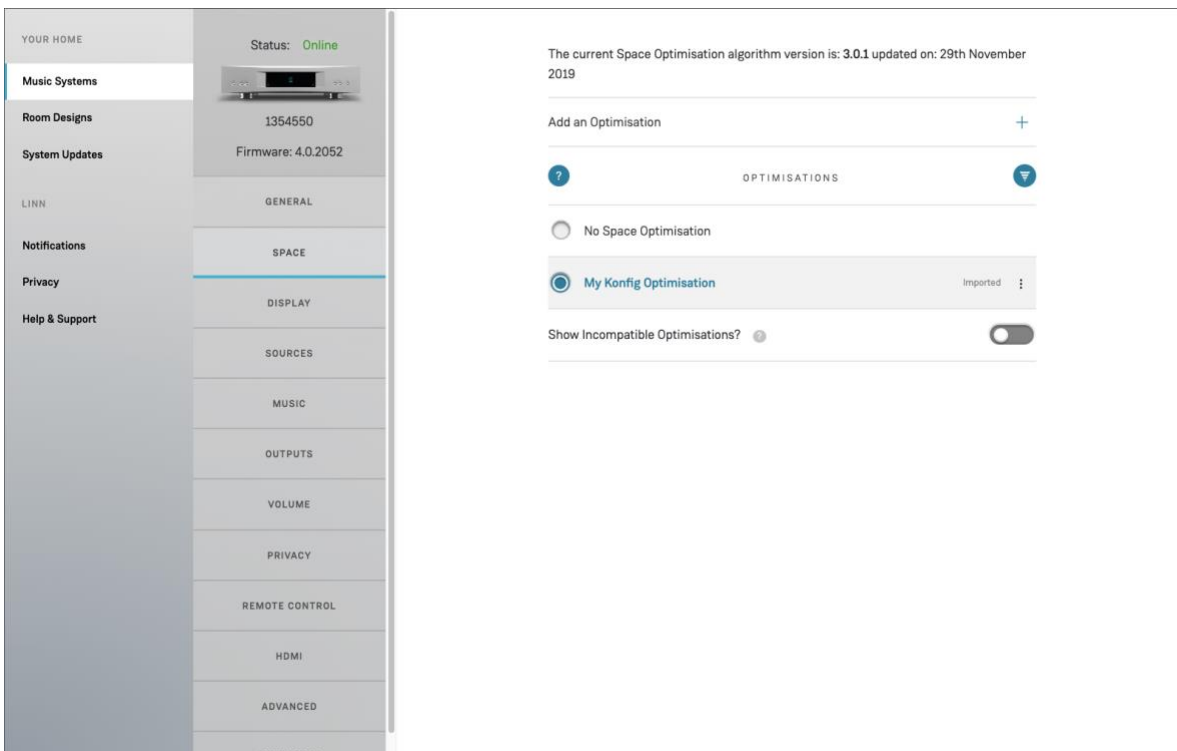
YOUR HOME

Music Systems

Room Designs

System Updates

LINN

Notifications

Privacy

Help & Support

Status: Online

1354550

Firmware: 4.0.2052

GENERAL

SPACE

DISPLAY

SOURCES

MUSIC

OUTPUTS

VOLUME

PRIVACY

REMOTE CONTROL

HDMI

ADVANCED

The current Space Optimisation algorithm version is: **3.0.1** updated on: 29th November 2019

Add an Optimisation +

?

OPTIMISATIONS

No Space Optimisation

My Konfig Optimisation

Imported

Show Incompatible Optimisations?